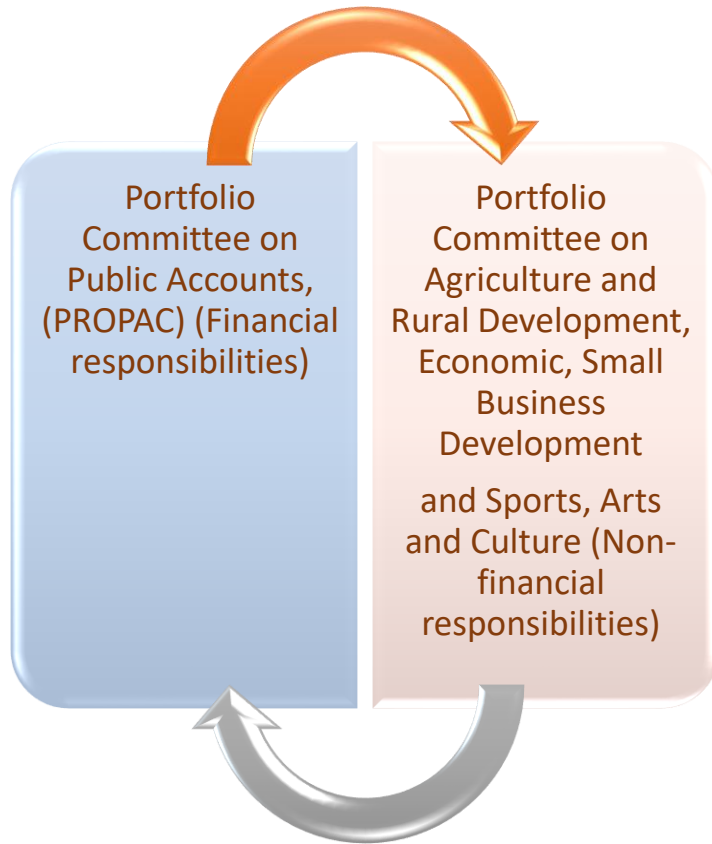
Portfolio Committee on Public Accounts, (PROPAC) (Financial responsibilities)

Portfolio Committee on Agriculture and Rural Development, Economic, Small Business Development

and Sports, Arts and Culture (Non-financial responsibilities)